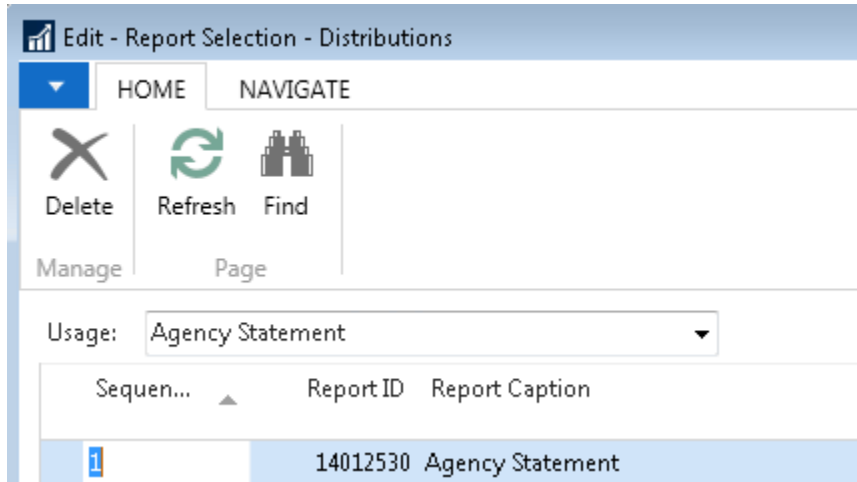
Edit - Report Selection - Distributions

HOME NAVIGATE

Delete
Manage

Refresh Find
Page

Usage: Agency Statement

| Sequen... | Report ID | Report Caption |
|---|---|---|
| 1 | 14012530 | Agency Statement |